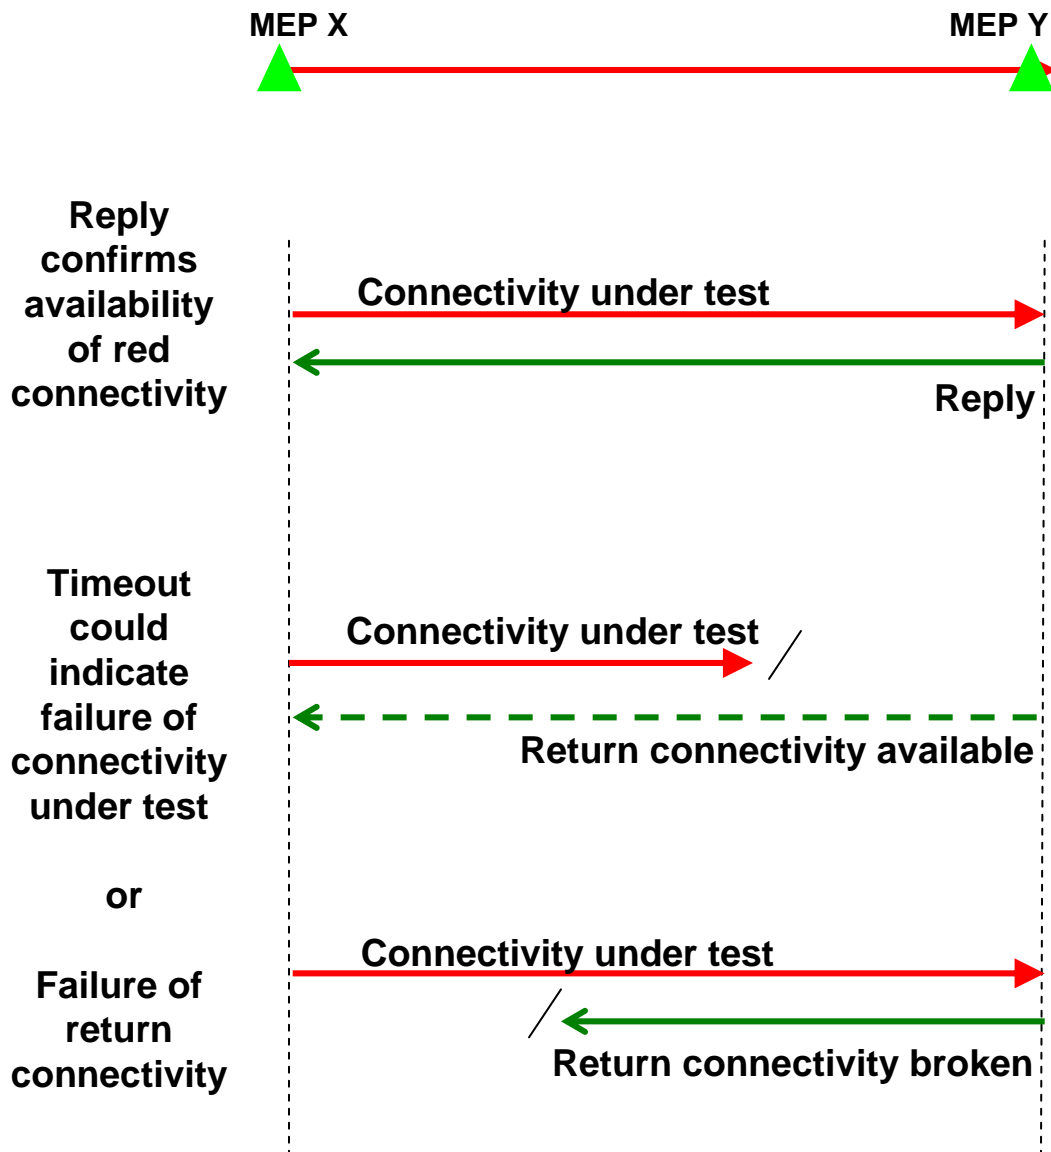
MEP X

MEP Y

Reply confirms availability of red connectivity

Connectivity under test

Reply

Timeout could indicate failure of connectivity under test

Connectivity under test

Return connectivity available

or

Failure of return connectivity

Connectivity under test

Return connectivity broken